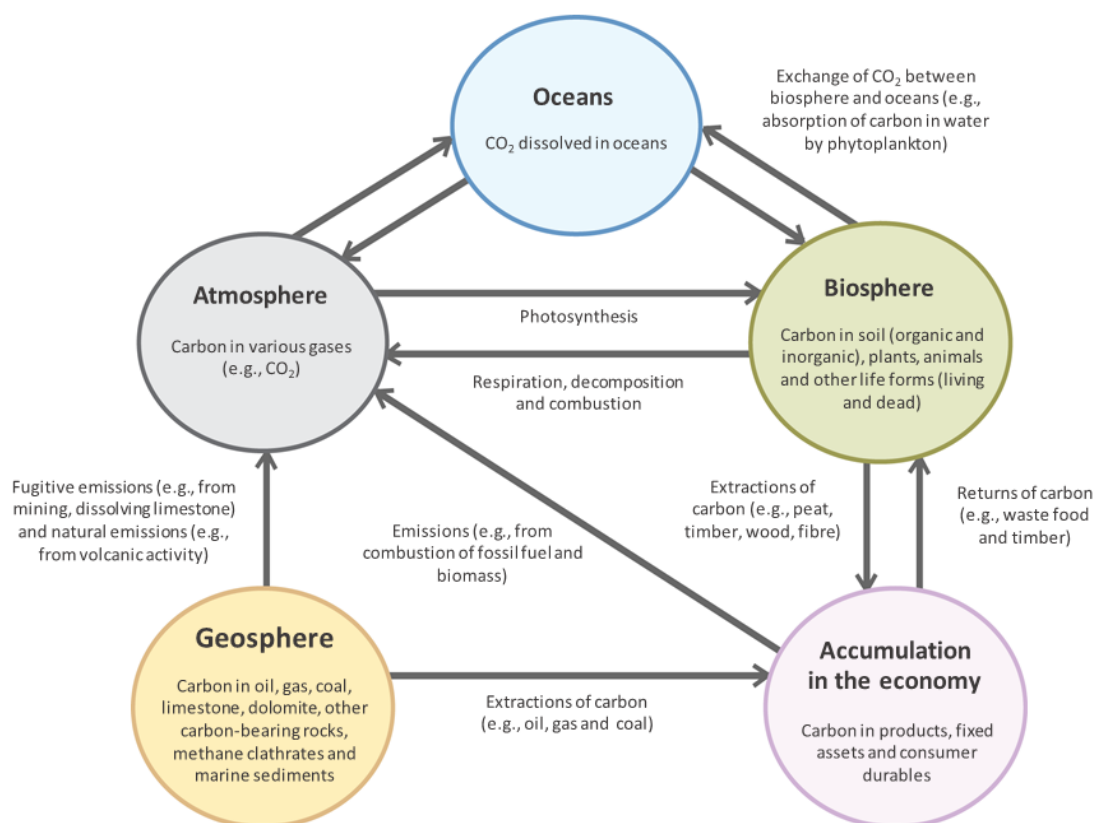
Exchange of $CO_2$ between biosphere and oceans (e.g., absorption of carbon in water by phytoplankton)

Oceans

$CO_2$ dissolved in oceans

Atmosphere

Carbon in various gases (e.g., $CO_2$)

Photosynthesis

Respiration, decomposition and combustion

Biosphere

Carbon in soil (organic and inorganic), plants, animals and other life forms (living and dead)

Fugitive emissions (e.g., from mining, dissolving limestone) and natural emissions (e.g., from volcanic activity)

Emissions (e.g., from combustion of fossil fuel and biomass)

Extractions of carbon (e.g., peat, timber, wood, fibre)

Returns of carbon (e.g., waste food and timber)

Geosphere

Carbon in oil, gas, coal, limestone, dolomite, other carbon-bearing rocks, methane clathrates and marine sediments

Extractions of carbon (e.g., oil, gas and coal)

Accumulation in the economy

Carbon in products, fixed assets and consumer durables